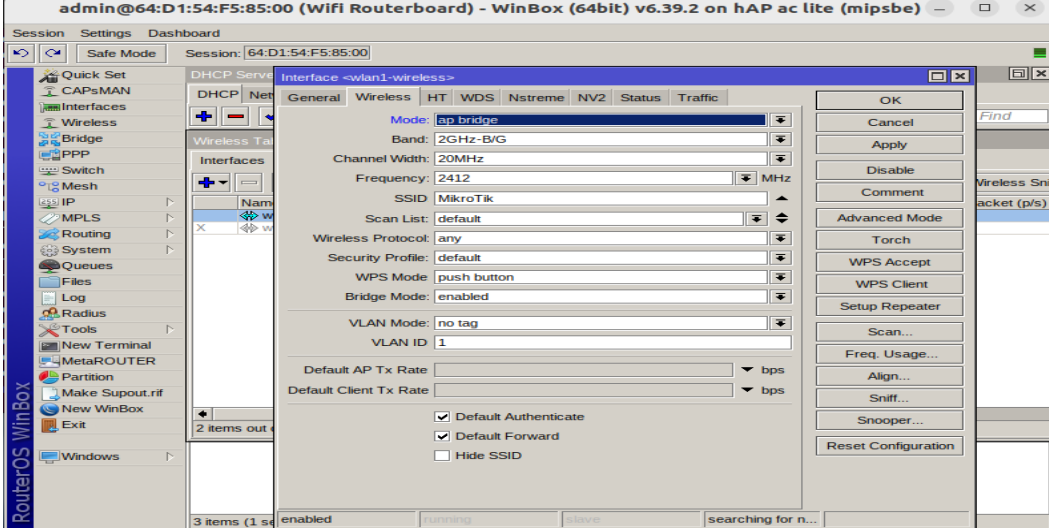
admin@64:D1:54:F5:85:00 (Wifi Routerboard) - WinBox (64bit) v6.39.2 on hAP ac lite (mipsbe)

Session Settings Dashboard

Safe Mode Session: 64:D1:54:F5:85:00

Quick Set
CAPsMAN
Interfaces
Wireless
Bridge
PPP
Switch
Mesh
IP
MPLS
Routing
System
Queues
Files
Log
Radius
Tools
New Terminal
MetaROUTER
Partition
Make Supout.rif
New WinBox
Exit

Windows

RouterOS WinBox

DHCP Serve
DHCP Net

Wireless Ta
Interfaces
Nam
2 items out o
3 items (1 se

Find
Wireless Sn
acket (p/s)

Interface <wlan1-wireless>

General Wireless HT WDS Nstreme NV2 Status Traffic

Mode: ap bridge
Band: 2GHz-B/G
Channel Width: 20MHz
Frequency: 2412 MHz
SSID MikroTik
Scan List: default
Wireless Protocol: any
Security Profile: default
WPS Mode push button
Bridge Mode: enabled

VLAN Mode: no tag
VLAN ID 1

Default AP Tx Rate bps
Default Client Tx Rate bps

Default Authenticate
Default Forward
Hide SSID

OK
Cancel
Apply
Disable
Comment
Advanced Mode
Torch
WPS Accept
WPS Client
Setup Repeater
Scan...
Freq. Usage...
Align...
Sniff...
Snooper...
Reset Configuration

enabled running slave searching for n...